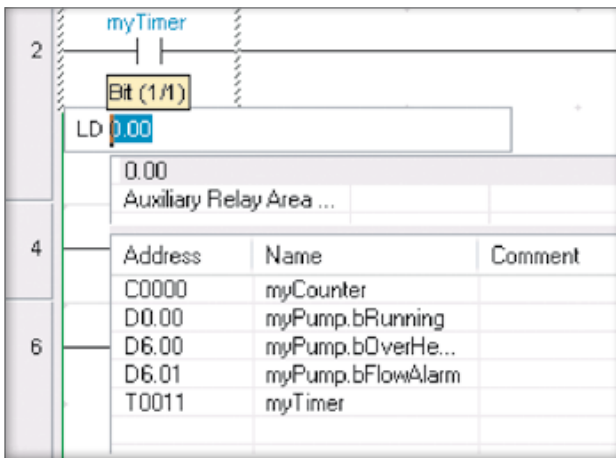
2

myTimer

Bit (1/1)

LD 0.00

0.00
Auxiliary Relay Area ...

4

6

| Address | Name | Comment |
|---|---|---|
| C0000 | myCounter | |
| D0.00 | myPump.bRunning | |
| D6.00 | myPump.bOverHe... | |
| D6.01 | myPump.bFlowAlarm | |
| T0011 | myTimer | |